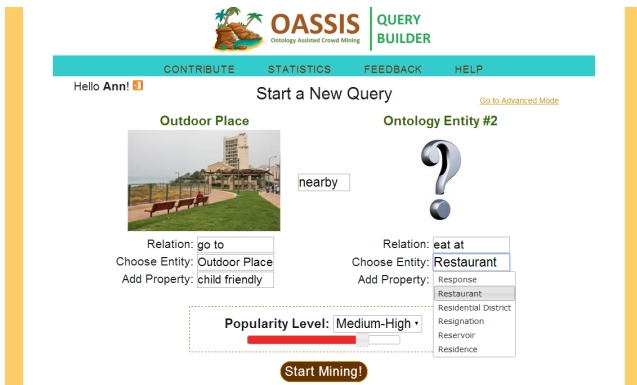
OASSIS
Ontology Assisted Crowd Mining
QUERY BUILDER

CONTRIBUTE STATISTICS FEEDBACK HELP

Hello Ann!

Start a New Query

Go to Advanced Mode

Outdoor Place

Ontology Entity #2

nearby

Relation: go to
Choose Entity: Outdoor Place
Add Property: child friendly

Relation: eat at
Choose Entity: Restaurant
Add Property:

Response
Restaurant
Residential District
Resignation
Reservoir
Residence

Popularity Level: Medium-High

Start Mining!